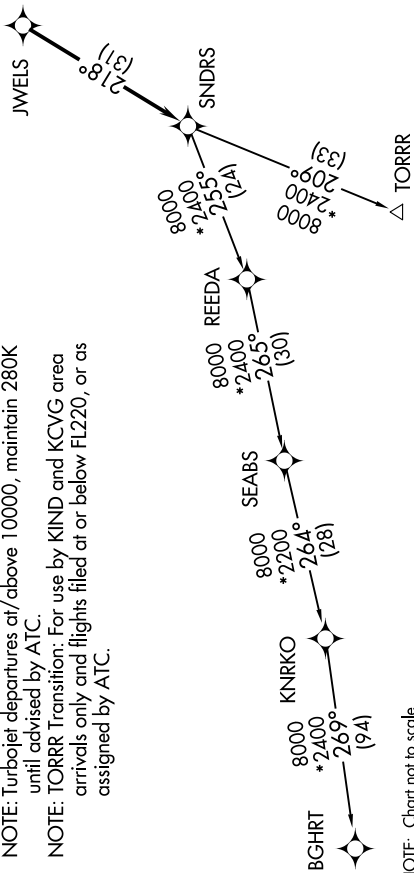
NOTE: Turbojet departures at/above 10000, maintain 280K until advised by ATC.
NOTE: TORRR Transition: For use by KIND and KCVG area arrivals only and flights filed at or below FL220, or as assigned by ATC.

JWELS
218°
(31)
SNDRS
8000
*2400
255°
(24)
8000
*2400
209°
(33)
TORRR
REEDA
8000
*2400
265°
(30)
SEABS
8000
*2200
264°
(28)
KNRKO
8000
*2400
269°
(94)
BGHRT

NOTE: Chart not to scale